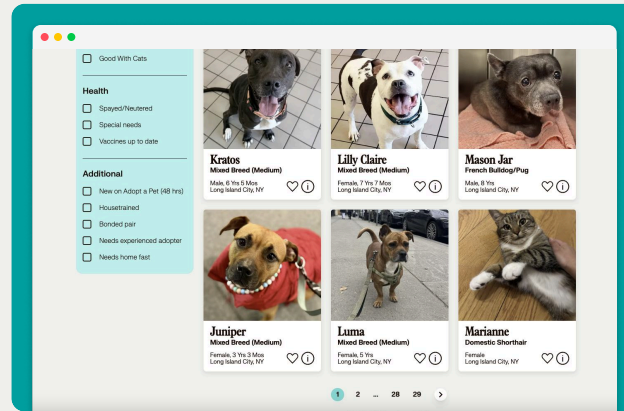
Good With Cats

Health

Spayed/Neutered

Special needs

Vaccines up to date

Additional

New on Adopt a Pet (48 hrs)

Housetrained

Bonded pair

Needs experienced adopter

Needs home fast

Kratos
Mixed Breed (Medium)
Male, 6 Yrs 5 Mos
Long Island City, NY

Lilly Claire
Mixed Breed (Medium)
Female, 7 Yrs 7 Mos
Long Island City, NY

Mason Jar
French Bulldog/Pug
Male, 8 Yrs
Long Island City, NY

Juniper
Mixed Breed (Medium)
Female, 3 Yrs 3 Mos
Long Island City, NY

Luma
Mixed Breed (Medium)
Female, 5 Yrs
Long Island City, NY

Marianne
Domestic Shorthair
Female
Long Island City, NY

1 2 ... 28 29 >